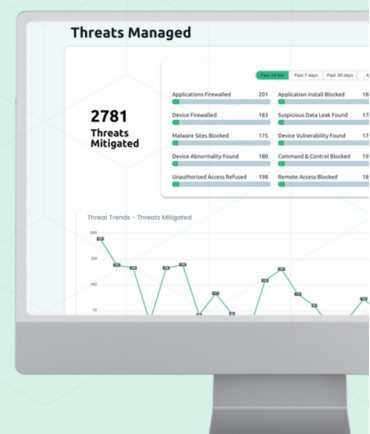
Threats Managed

Past 24 hrs | Past 7 days | Past 30 days

2781
Threats
Mitigated

| | | | |
|---|---|---|---|
| Applications Firewalled | 201 | Application Install Blocked | 18 |
| Device Firewalled | 183 | Suspicious Data Leak Found | 18 |
| Malware Sites Blocked | 175 | Device Vulnerability Found | 17 |
| Device Abnormality Found | 180 | Command & Control Blocked | 19 |
| Unauthorised Access Refused | 198 | Remote Access Blocked | 18 |

Threat Trends - Threats Mitigated

200
150
100
50